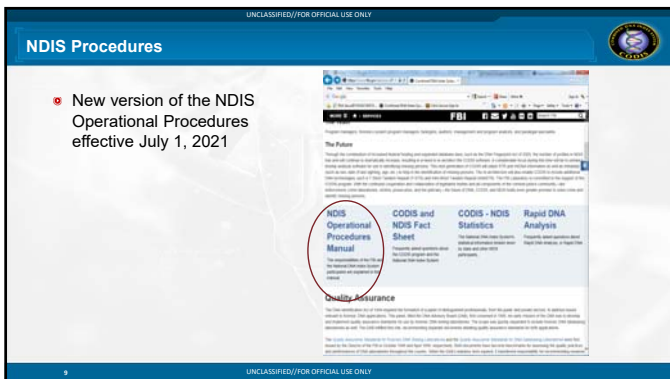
UNCLASSIFIED//FOR OFFICIAL USE ONLY

NDIS Procedures

New version of the NDIS Operational Procedures effective July 1, 2021

FBI

The Future

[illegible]

NDIS Operational Procedures Manual

CODIS and NDIS Fact Sheet

CODIS - NDIS Statistics

Rapid DNA Analysis

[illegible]

Quality Assurance

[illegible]

9

UNCLASSIFIED//FOR OFFICIAL USE ONLY